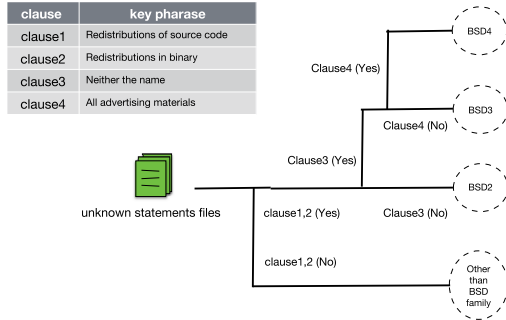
| clause | key pharase |
|---|---|
| clause1 | Redistributions of source code |
| clause2 | Redistributions in binary |
| clause3 | Neither the name |
| clause4 | All advertising materials |

BSD4

Clause4 (Yes)

BSD3

Clause4 (No)

Clause3 (Yes)

BSD2

unknown statements files

clause1,2 (Yes)

Clause3 (No)

clause1,2 (No)

Other than BSD family